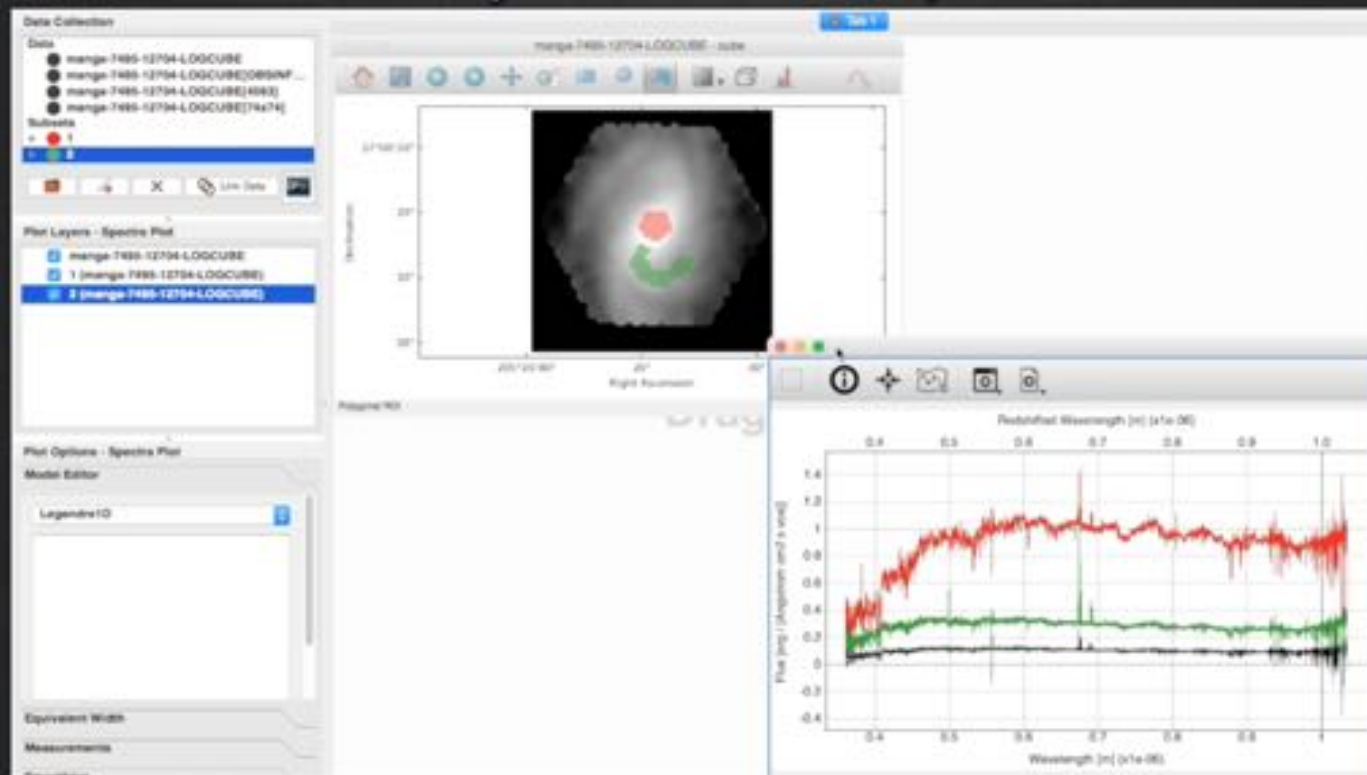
Data Collection
Data
manga-7495-12704-LOGCUBE
manga-7495-12704-LOGCUBE[OBSINF...
manga-7495-12704-LOGCUBE[4563]
manga-7495-12704-LOGCUBE[74x74]
Subsets
1
2
Link Data

Plot Layers - Spectra Plot
manga-7495-12704-LOGCUBE
1 (manga-7495-12704-LOGCUBE)
2 (manga-7495-12704-LOGCUBE)

Plot Options - Spectra Plot
Model Editor
Legendre1D

Equivalent Width
Measurements

manga-7495-12704-LOGCUBE - cube
Declination
Right Ascension
Polygonal ROI

Redshifted Wavelength [m] (x1e-06)
0.4 0.5 0.6 0.7 0.8 0.9 1.0
1.4
1.2
1
0.8
0.6
0.4
0.2
0
-0.2
-0.4
Flux [erg / (Angstrom cm2 s spx)]
0.4 0.5 0.6 0.7 0.8 0.9 1
Wavelength [m] (x1e-06)